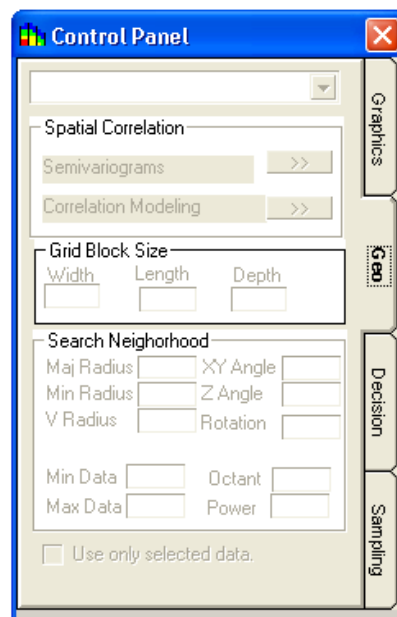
Control Panel

Spatial Correlation

Semivariograms >>

Correlation Modeling >>

Grid Block Size

Width Length Depth

Search Neighborhood

Maj Radius XY Angle

Min Radius Z Angle

V Radius Rotation

Min Data Octant

Max Data Power

Use only selected data.

Graphics

Geo

Decision

Sampling